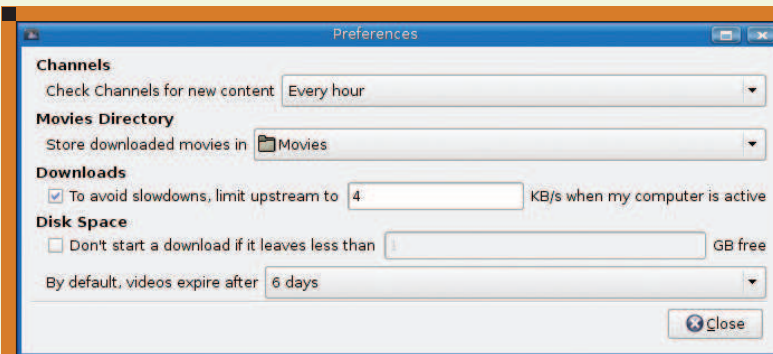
Preferences

Channels

Check Channels for new content Every hour

Movies Directory

Store downloaded movies in Movies

Downloads

To avoid slowdowns, limit upstream to 4 KB/s when my computer is active

Disk Space

Don't start a download if it leaves less than 1 GB free

By default, videos expire after 6 days

Close